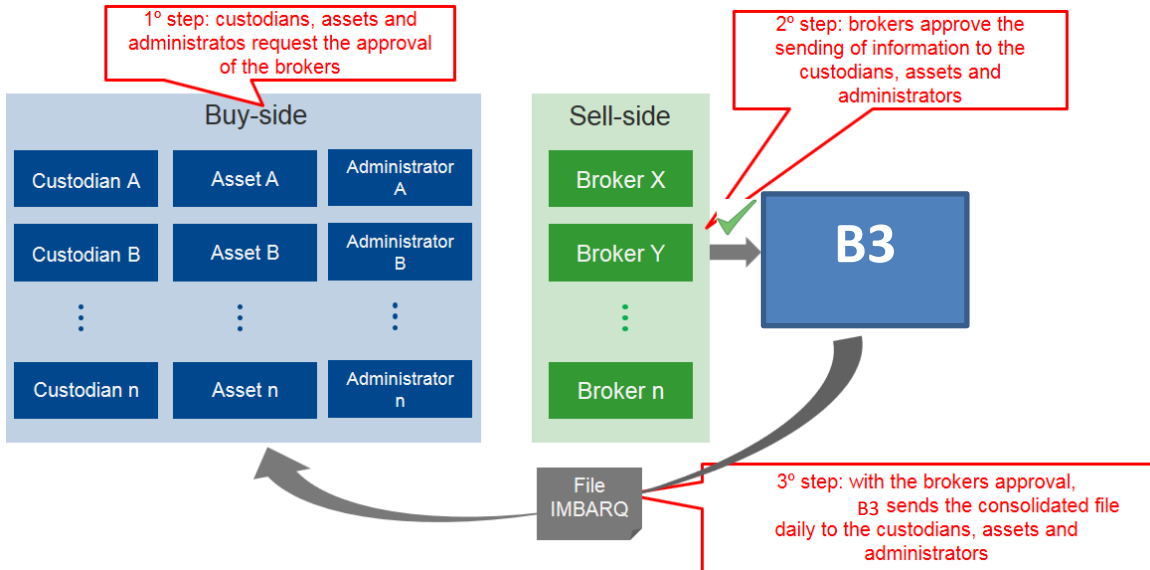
1º step: custodians, assets and administratos request the approval of the brokers

2º step: brokers approve the sending of information to the custodians, assets and administrators

Buy-side

Custodian A

Asset A

Administrator A

Custodian B

Asset B

Administrator B

⋮

⋮

⋮

Custodian n

Asset n

Administrator n

Sell-side

Broker X

Broker Y

⋮

Broker n

B3

File IMBARQ

3º step: with the brokers approval, B3 sends the consolidated file daily to the custodians, assets and administrators